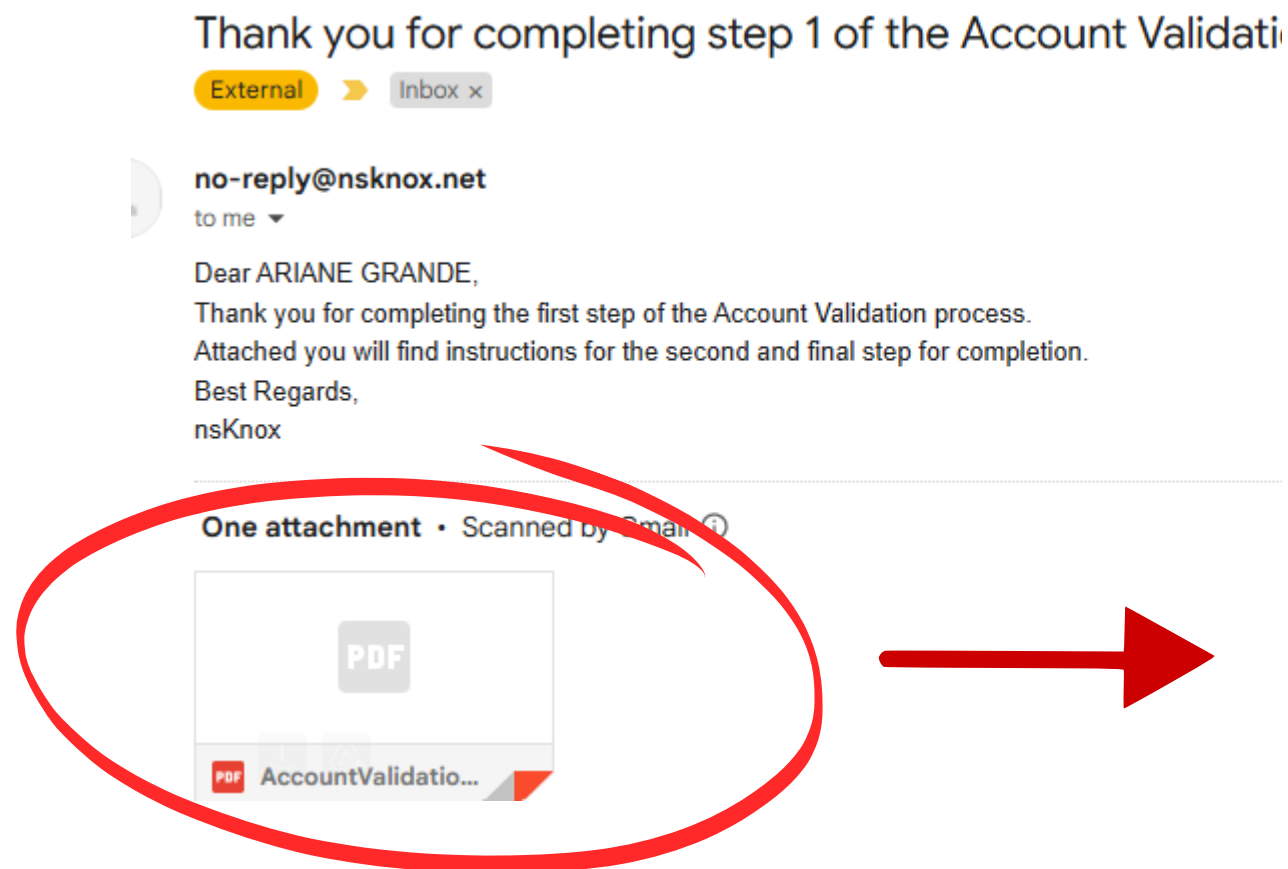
Thank you for completing step 1 of the Account Validati

External Inbox ×

no-reply@nsknox.net
to me

Dear ARIANE GRANDE,
Thank you for completing the first step of the Account Validation process.
Attached you will find instructions for the second and final step for completion.
Best Regards,
nsKnox

One attachment • Scanned by Gmail

PDF

PDF AccountValidatio...